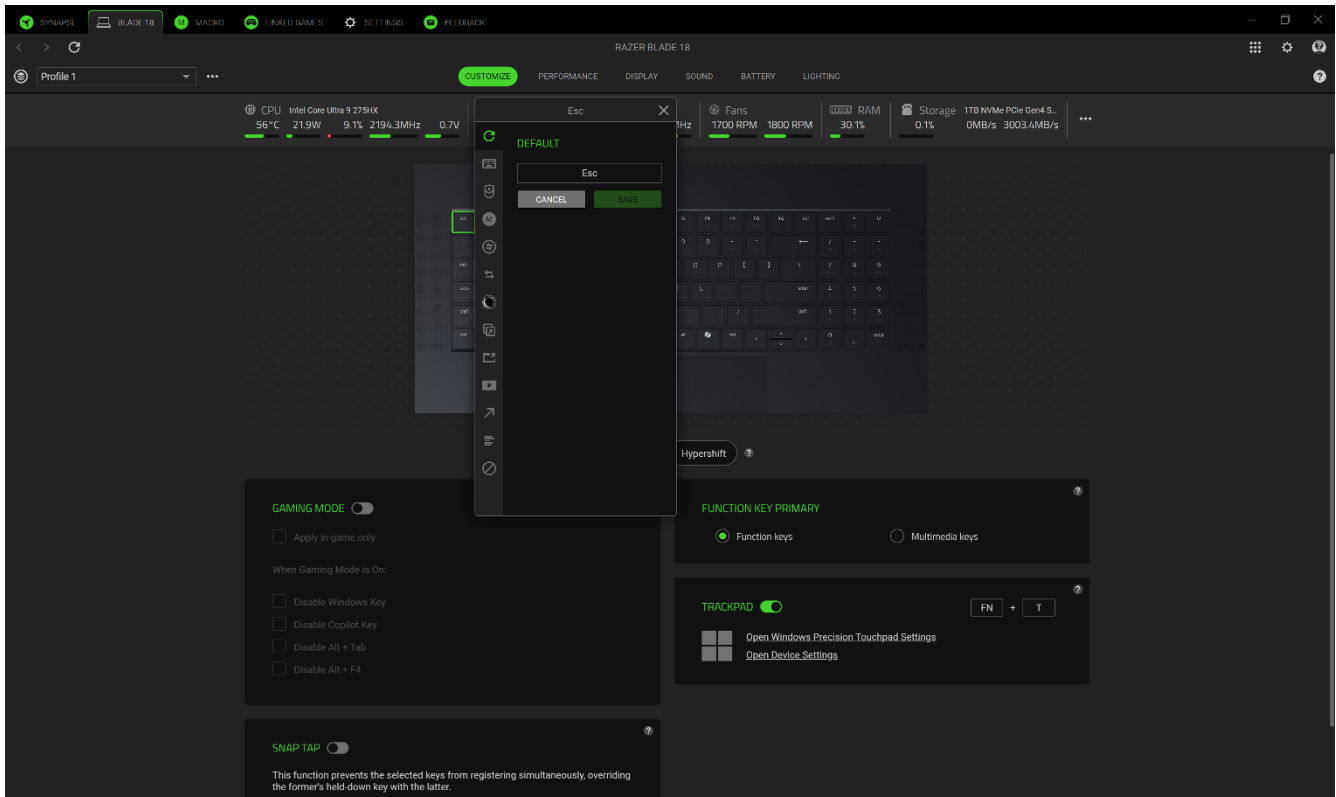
SYNAPSE BLADE 18 MACRO LINKED GAMES SETTINGS FEEDBACK

RAZER BLADE 18

Profile 1

CUSTOMIZE PERFORMANCE DISPLAY SOUND BATTERY LIGHTING

CPU Intel Core Ultra 9 275HX
56°C 21.9W 9.1% 2194.3MHz 0.7V

Hz

Fans
1700 RPM 1800 RPM

RAM
30.1%

Storage 1TB NVMe PCIe Gen4 S...
0.1% 0MB/s 3003.4MB/s

Esc

DEFAULT

Esc

CANCEL SAVE

Hypershift

GAMING MODE

Apply in-game only

When Gaming Mode is On:

Disable Windows Key
Disable Copilot Key
Disable Alt + Tab
Disable Alt + F4

FUNCTION KEY PRIMARY

Function keys
Multimedia keys

TRACKPAD

FN + T

Open Windows Precision Touchpad Settings
Open Device Settings

SNAP TAP

This function prevents the selected keys from registering simultaneously, overriding the former's held-down key with the latter.